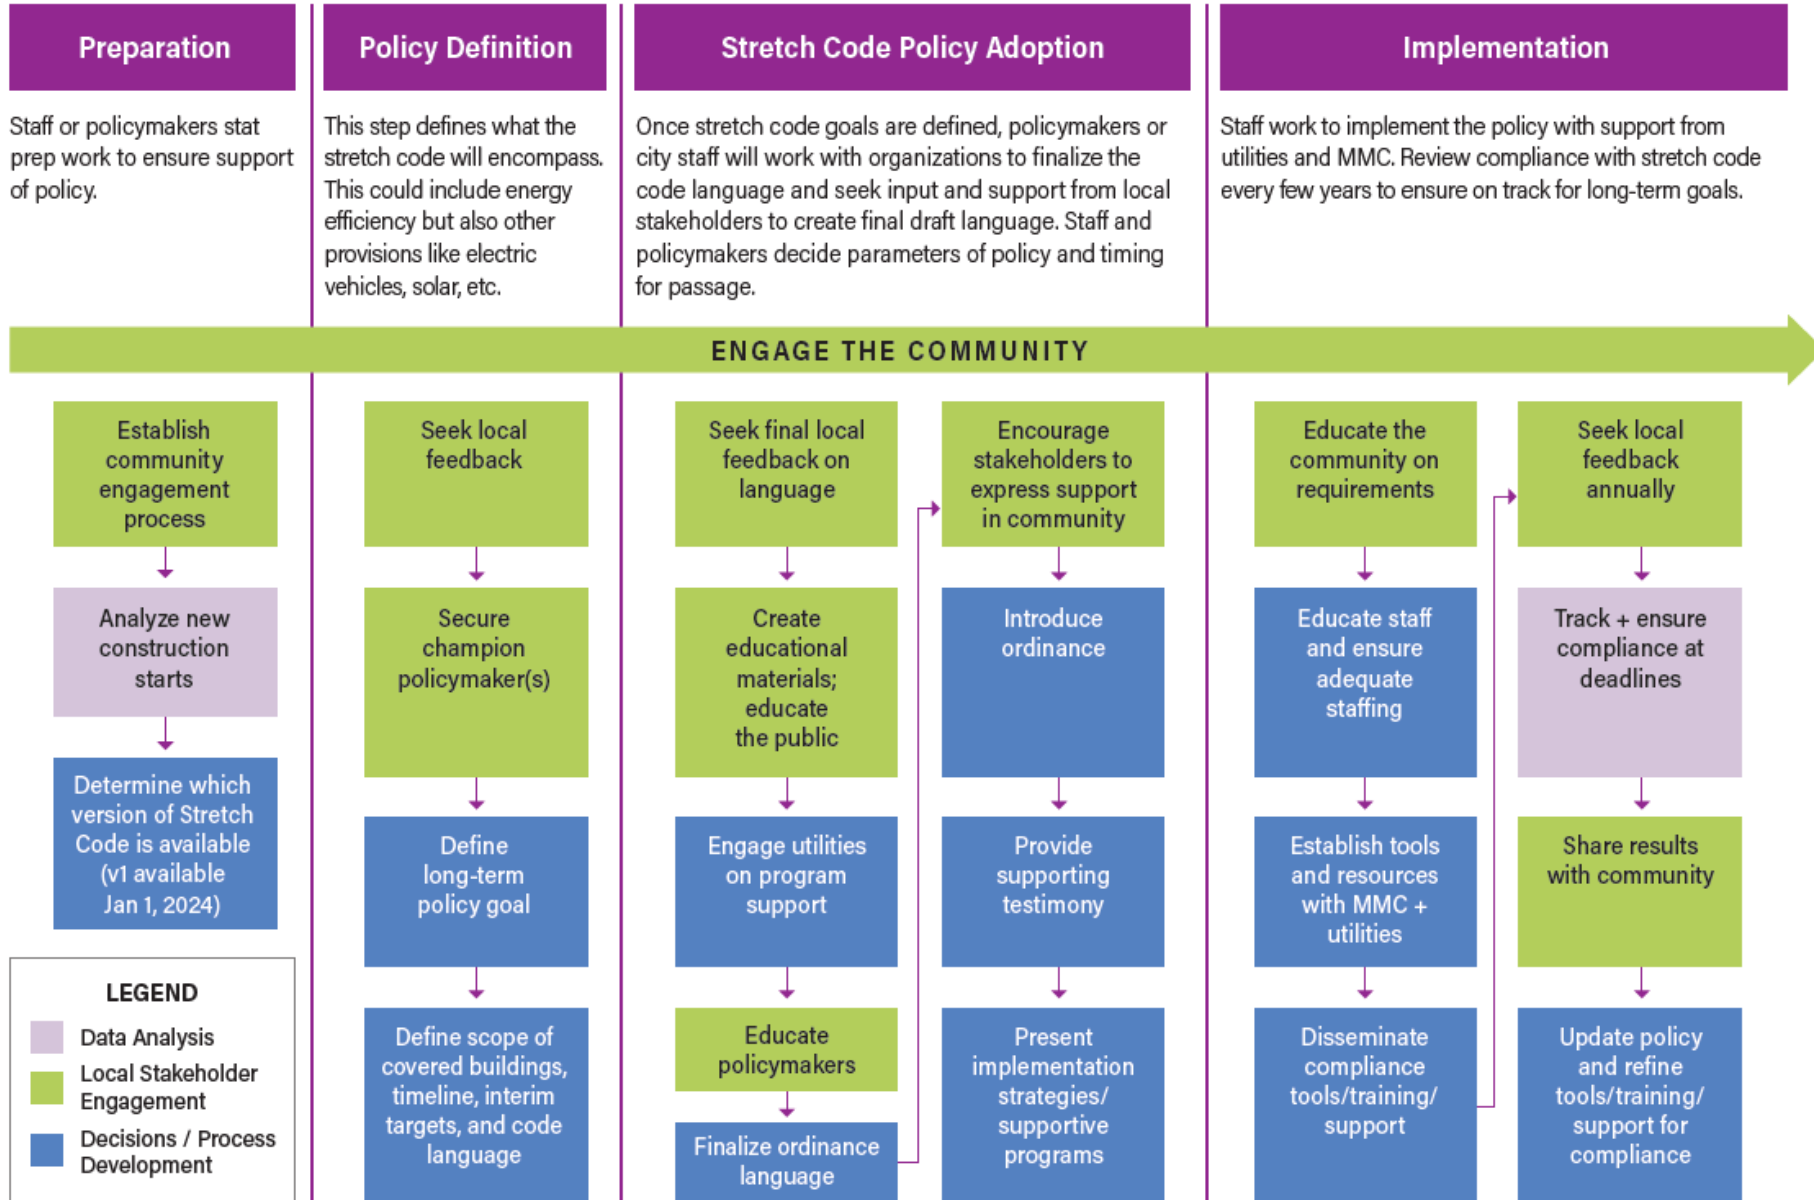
Preparation

Staff or policymakers stat prep work to ensure support of policy.

Policy Definition

This step defines what the stretch code will encompass. This could include energy efficiency but also other provisions like electric vehicles, solar, etc.

Stretch Code Policy Adoption

Once stretch code goals are defined, policymakers or city staff will work with organizations to finalize the code language and seek input and support from local stakeholders to create final draft language. Staff and policymakers decide parameters of policy and timing for passage.

Implementation

Staff work to implement the policy with support from utilities and MMC. Review compliance with stretch code every few years to ensure on track for long-term goals.

ENGAGE THE COMMUNITY

Establish community engagement process

Analyze new construction starts

Determine which version of Stretch Code is available (v1 available Jan 1, 2024)

Seek local feedback

Secure champion policymaker(s)

Define long-term policy goal

Define scope of covered buildings, timeline, interim targets, and code language

Seek final local feedback on language

Create educational materials; educate the public

Engage utilities on program support

Educate policymakers

Finalize ordinance language

Encourage stakeholders to express support in community

Introduce ordinance

Provide supporting testimony

Present implementation strategies/ supportive programs

Educate the community on requirements

Educate staff and ensure adequate staffing

Establish tools and resources with MMC + utilities

Disseminate compliance tools/training/ support

Seek local feedback annually

Track + ensure compliance at deadlines

Share results with community

Update policy and refine tools/training/ support for compliance

LEGEND
Data Analysis
Local Stakeholder Engagement
Decisions / Process Development